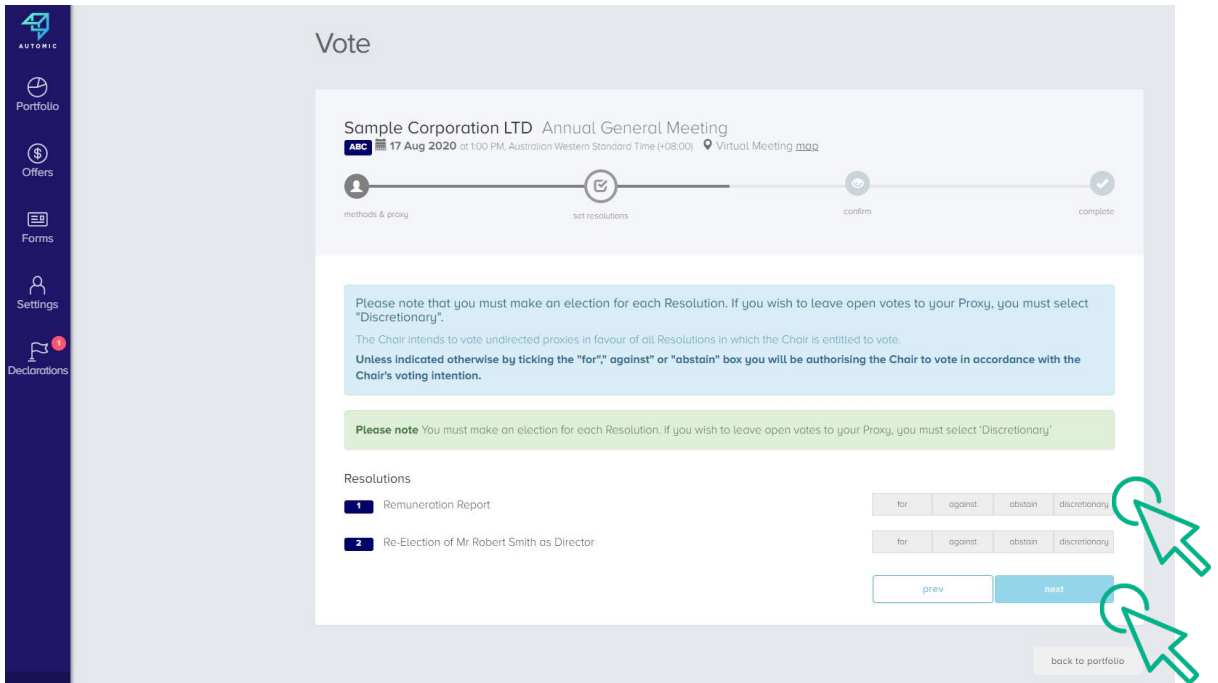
AUTOMIC

Portfolio

Offers

Forms

Settings

1

Declarations

Vote

Sample Corporation LTD Annual General Meeting

ABC 17 Aug 2020 at 1:00 PM, Australian Western Standard Time (+08:00) Virtual Meeting map

methods & proxy

set resolutions

confirm

complete

Please note that you must make an election for each Resolution. If you wish to leave open votes to your Proxy, you must select "Discretionary".

The Chair intends to vote undirected proxies in favour of all Resolutions in which the Chair is entitled to vote.

Unless indicated otherwise by ticking the "for"," against" or "abstain" box you will be authorising the Chair to vote in accordance with the Chair's voting intention.

Please note You must make an election for each Resolution. If you wish to leave open votes to your Proxy, you must select 'Discretionary'

Resolutions

1 Remuneration Report

| for | against | abstain | discretionary |
|---|---|---|---|

2 Re-Election of Mr Robert Smith as Director

| for | against | abstain | discretionary |
|---|---|---|---|

prev

next

back to portfolio